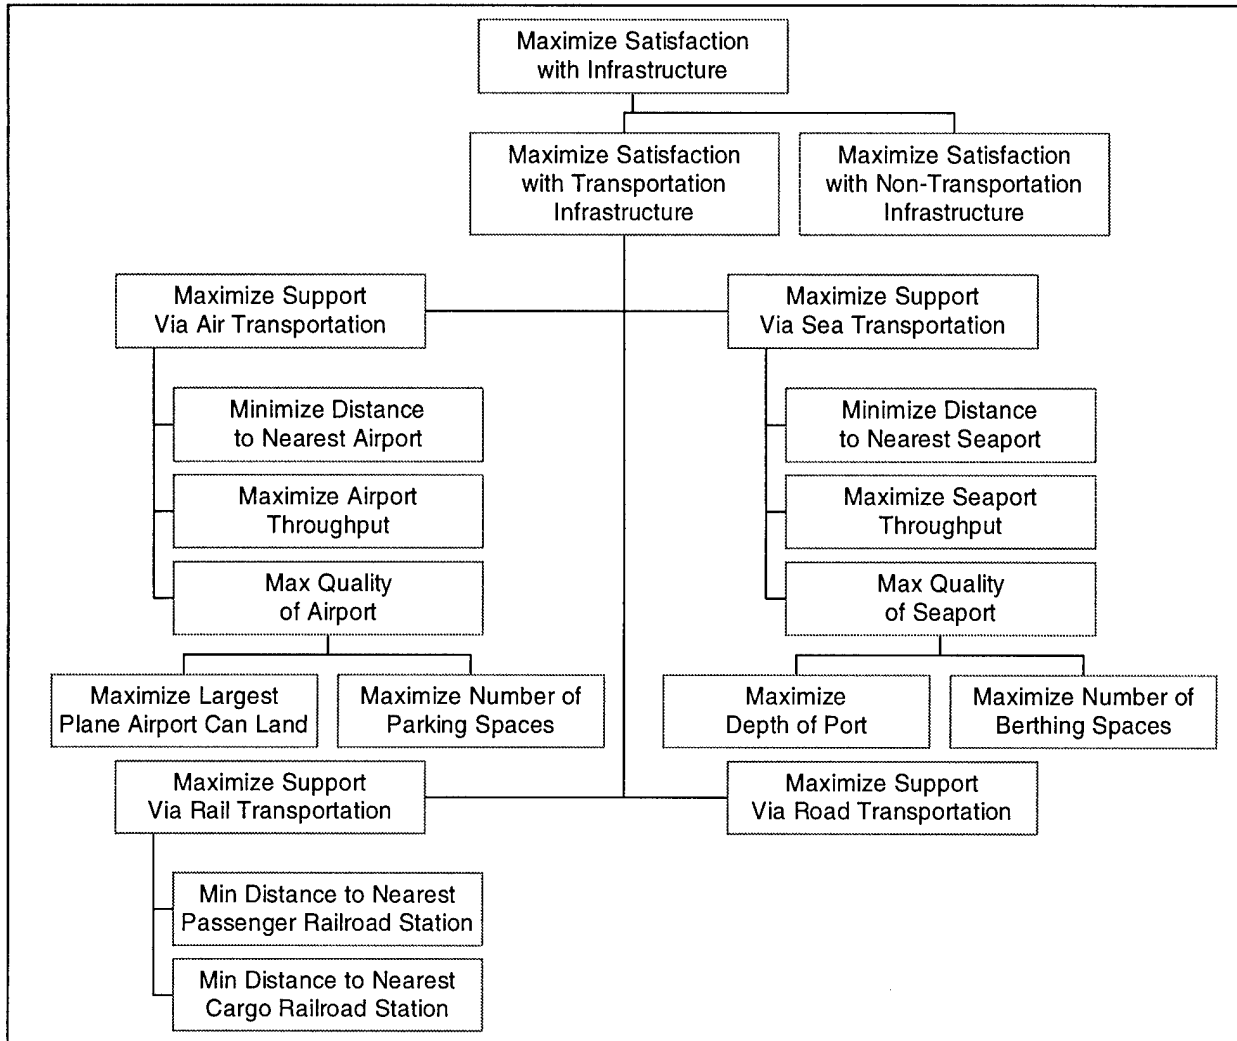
Maximize Satisfaction with Infrastructure

Maximize Satisfaction with Transportation Infrastructure

Maximize Satisfaction with Non-Transportation Infrastructure

Maximize Support Via Air Transportation

Maximize Support Via Sea Transportation

Minimize Distance to Nearest Airport

Maximize Airport Throughput

Max Quality of Airport

Minimize Distance to Nearest Seaport

Maximize Seaport Throughput

Max Quality of Seaport

Maximize Largest Plane Airport Can Land

Maximize Number of Parking Spaces

Maximize Depth of Port

Maximize Number of Berthing Spaces

Maximize Support Via Rail Transportation

Maximize Support Via Road Transportation

Min Distance to Nearest Passenger Railroad Station

Min Distance to Nearest Cargo Railroad Station